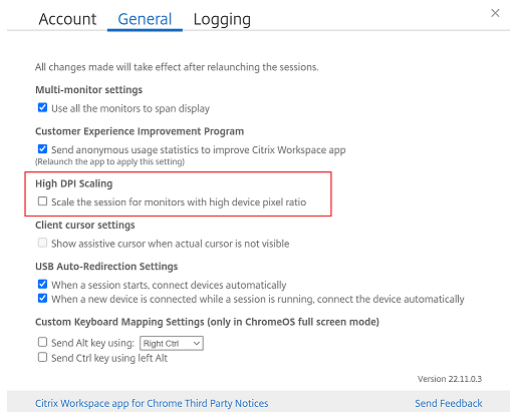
Account General Logging ×

All changes made will take effect after relaunching the sessions.

Multi-monitor settings

Use all the monitors to span display

Customer Experience Improvement Program

Send anonymous usage statistics to improve Citrix Workspace app
(Relaunch the app to apply this setting)

High DPI Scaling

Scale the session for monitors with high device pixel ratio

Client cursor settings

Show assistive cursor when actual cursor is not visible

USB Auto-Redirection Settings

When a session starts, connect devices automatically

When a new device is connected while a session is running, connect the device automatically

Custom Keyboard Mapping Settings (only in ChromeOS full screen mode)

Send Alt key using: Right Ctrl

Send Ctrl key using left Alt

Version 22.11.0.3

Citrix Workspace app for Chrome Third Party Notices

Send Feedback